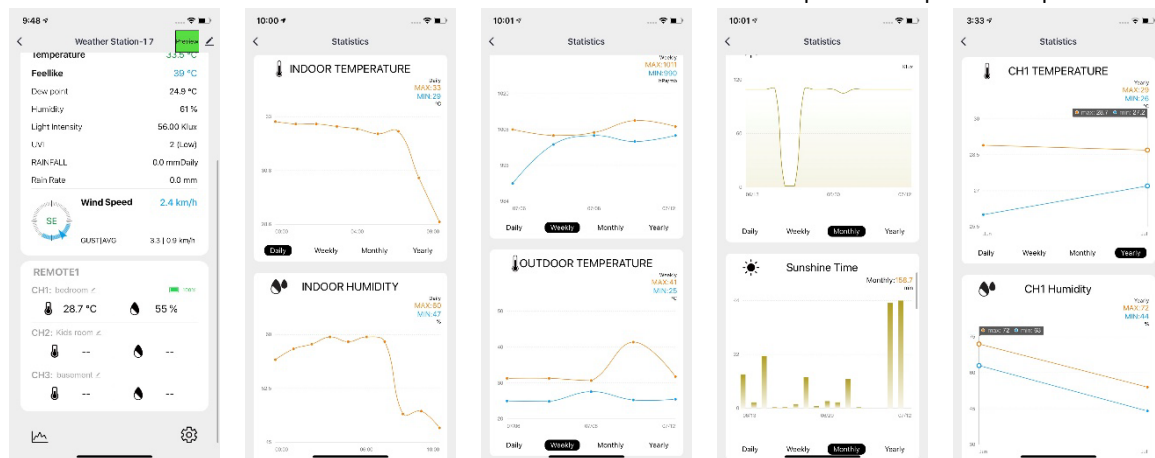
9:48

Weather Station-17

Temperature 33.5 °C

Feelike 39 °C

Dew point 24.9 °C

Humidity 61 %

Light Intensity 56.00 Klux

UVI 2 (Low)

RAINFALL 0.0 mmDaily

Rain Rate 0.0 mm

Wind Speed 2.4 km/h

SE

GUST|AVG 3.3 | 0.9 km/h

REMOTE1

CH1: bedroom

28.7 °C 55 %

CH2: Kids room

-- --

CH3: basement

-- --

10:00

Statistics

INDOOR TEMPERATURE

Daily
MAX:33
MIN:29
°C

Daily Weekly Monthly Yearly

INDOOR HUMIDITY

Daily
MAX:80
MIN:47
%

10:01

Statistics

Weekly
MAX:1011
MIN:990

Daily Weekly Monthly Yearly

OUTDOOR TEMPERATURE

Weekly
MAX:41
MIN:25
°C

Daily Weekly Monthly Yearly

10:01

Statistics

Klux

Daily Weekly Monthly Yearly

Sunshine Time

Monthly:158.7

Daily Weekly Monthly Yearly

3:33

Statistics

CH1 TEMPERATURE

Yearly
MAX:29
MIN:26
°C

max: 28.7 min: 27.2

Daily Weekly Monthly Yearly

CH1 Humidity

Yearly
MAX:72
MIN:44
%

max: 72 min: 50